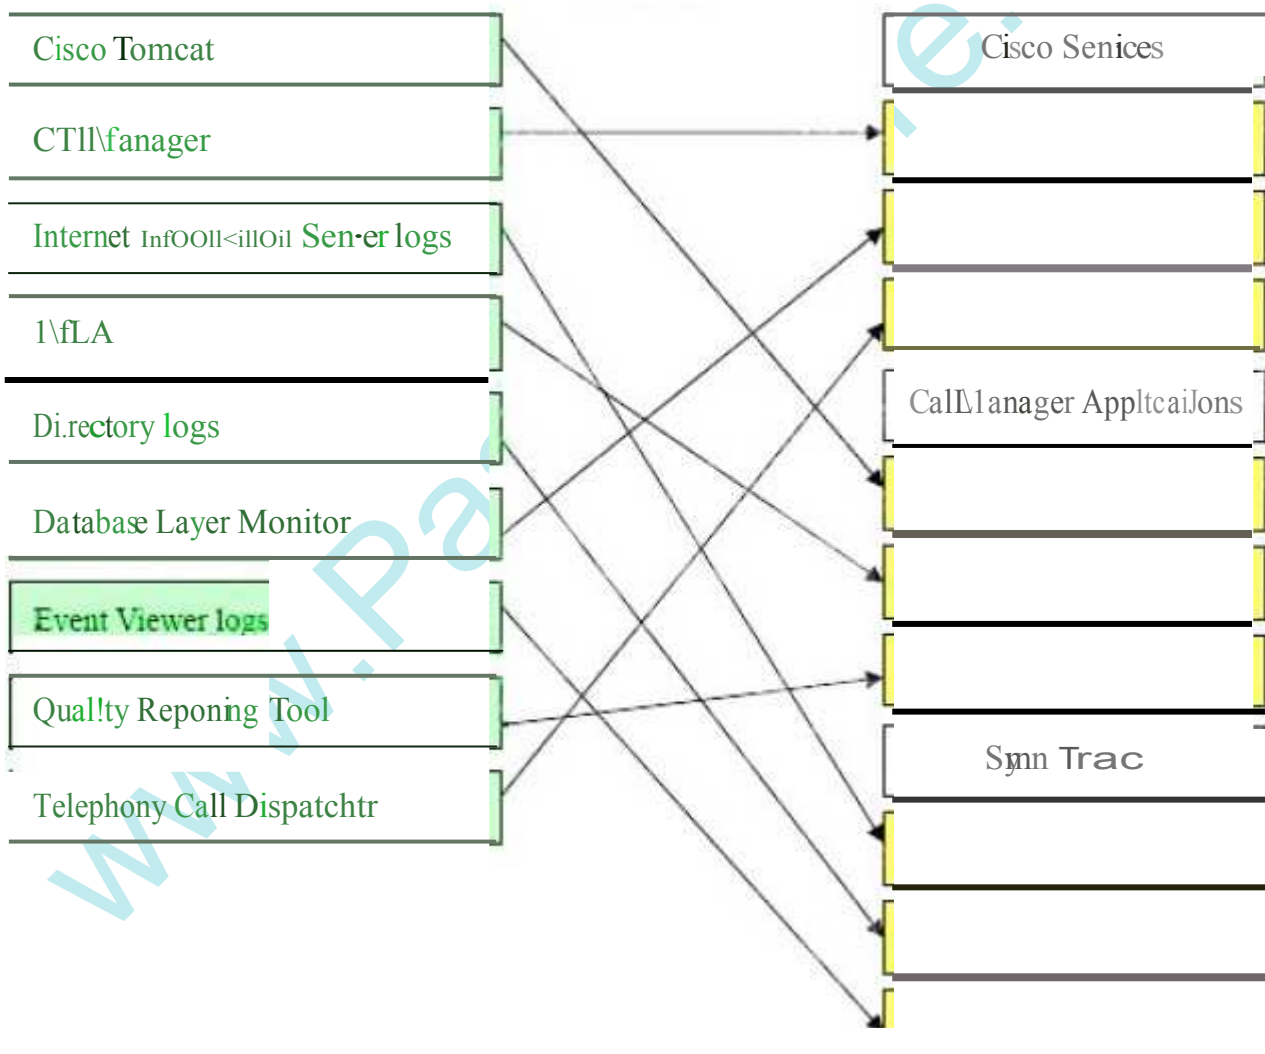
Cisco Tomcat
CTIl\fanager
Internet InfOOIl<illOil Sen-er logs
1\fLA
Di.rectory logs
Database Layer Monitor
Event Viewer logs
Qual!ty Reponing Tool
Telephony Call Dispatchtr

Cisco Senices
CallManager AppltcaiJons
Symn Trac

www.Pa e.